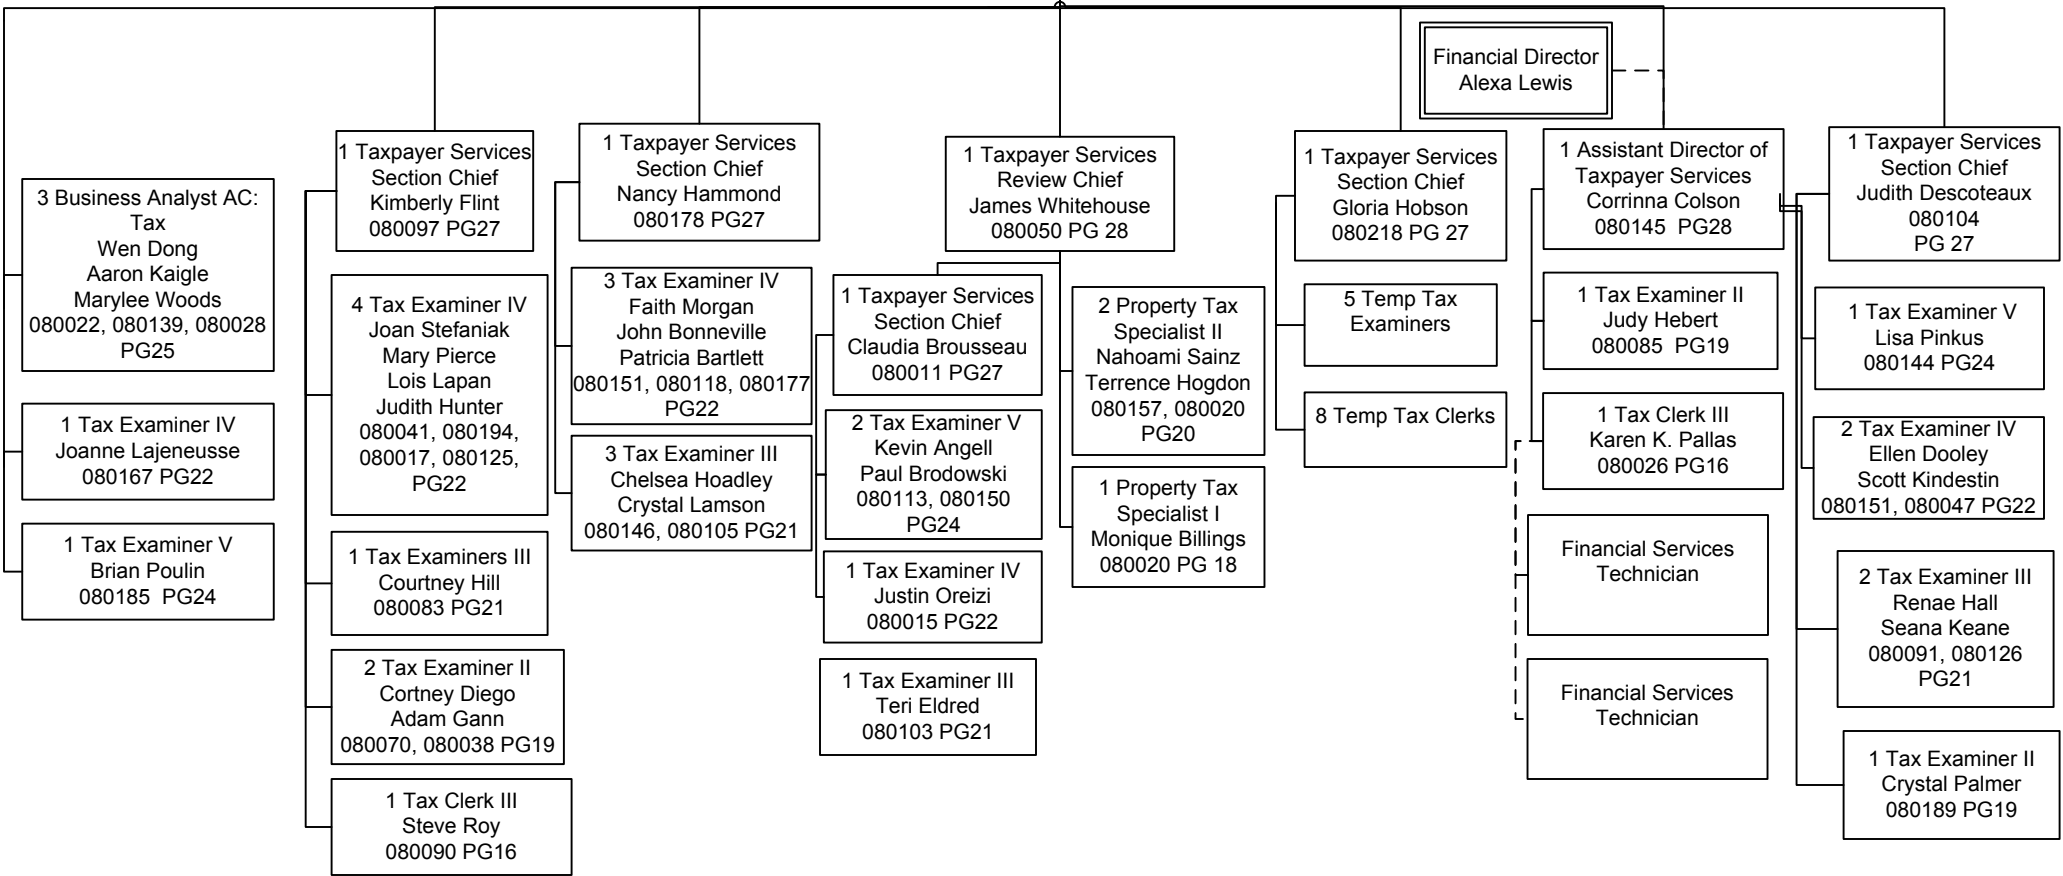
Financial Director
Alexa Lewis

3 Business Analyst AC: Tax
Wen Dong
Aaron Kaigle
Marylee Woods
080022, 080139, 080028
PG25

1 Tax Examiner IV
Joanne Lajeneusse
080167 PG22

1 Tax Examiner V
Brian Poulin
080185 PG24

1 Taxpayer Services
Section Chief
Kimberly Flint
080097 PG27

4 Tax Examiner IV
Joan Stefaniak
Mary Pierce
Lois Lapan
Judith Hunter
080041, 080194, 080017, 080125, PG22

1 Tax Examiners III
Courtney Hill
080083 PG21

2 Tax Examiner II
Cortney Diego
Adam Gann
080070, 080038 PG19

1 Tax Clerk III
Steve Roy
080090 PG16

1 Taxpayer Services
Section Chief
Nancy Hammond
080178 PG27

3 Tax Examiner IV
Faith Morgan
John Bonneville
Patricia Bartlett
080151, 080118, 080177
PG22

3 Tax Examiner III
Chelsea Hoadley
Crystal Lamson
080146, 080105 PG21

1 Taxpayer Services
Review Chief
James Whitehouse
080050 PG 28

1 Taxpayer Services
Section Chief
Claudia Brousseau
080011 PG27

2 Tax Examiner V
Kevin Angell
Paul Brodowski
080113, 080150
PG24

1 Tax Examiner IV
Justin Oreizi
080015 PG22

1 Tax Examiner III
Teri Eldred
080103 PG21

2 Property Tax
Specialist II
Nahoami Sainz
Terrence Hogdon
080157, 080020
PG20

1 Property Tax
Specialist I
Monique Billings
080020 PG 18

1 Taxpayer Services
Section Chief
Gloria Hobson
080218 PG 27

5 Temp Tax
Examiners

8 Temp Tax Clerks

1 Assistant Director of
Taxpayer Services
Corrinna Colson
080145 PG28

1 Tax Examiner II
Judy Hebert
080085 PG19

1 Tax Clerk III
Karen K. Pallas
080026 PG16

Financial Services
Technician

Financial Services
Technician

1 Taxpayer Services
Section Chief
Judith Descoteaux
080104
PG 27

1 Tax Examiner V
Lisa Pinkus
080144 PG24

2 Tax Examiner IV
Ellen Dooley
Scott Kindestin
080151, 080047 PG22

2 Tax Examiner III
Renae Hall
Seana Keane
080091, 080126
PG21

1 Tax Examiner II
Crystal Palmer
080189 PG19